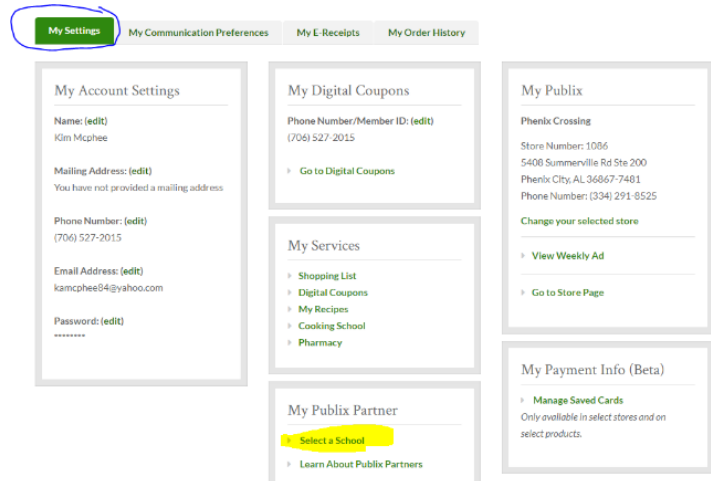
My Settings | My Communication Preferences | My E-Receipts | My Order History

My Account Settings

Name: (edit)
Kim Mcphee

Mailing Address: (edit)
You have not provided a mailing address

Phone Number: (edit)
(706) 527-2015

Email Address: (edit)
kamcphee84@yahoo.com

Password: (edit)
********

My Digital Coupons

Phone Number/Member ID: (edit)
(706) 527-2015

Go to Digital Coupons

My Services

Shopping List
Digital Coupons
My Recipes
Cooking School
Pharmacy

My Publix Partner

Select a School
Learn About Publix Partners

My Publix

Phenix Crossing

Store Number: 1086
5408 Summerville Rd Ste 200
Phenix City, AL 36867-7481
Phone Number: (334) 291-8525

Change your selected store

View Weekly Ad

Go to Store Page

My Payment Info (Beta)

Manage Saved Cards
Only available in select stores and on select products.